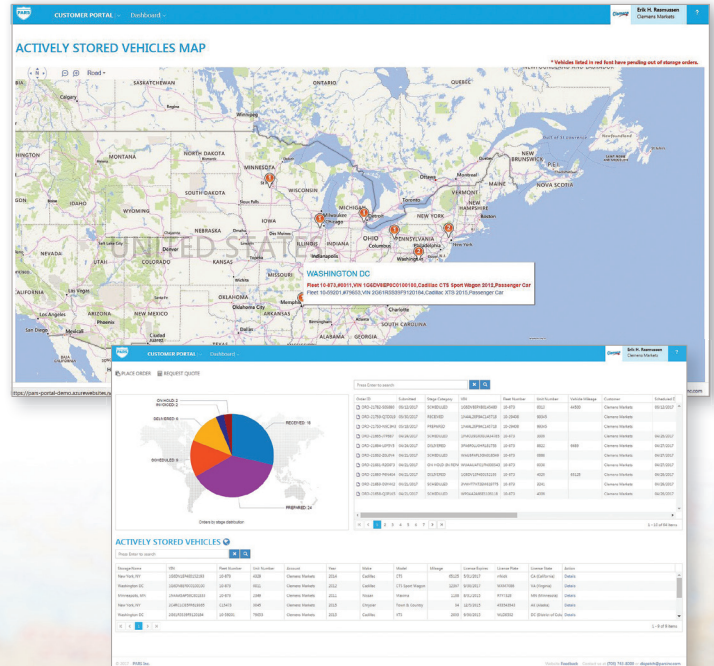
PARS CUSTOMER PORTAL Dashboard

Erik H. Rasmussen
Clemens Markets

ACTIVELY STORED VEHICLES MAP

* Vehicles listed in red font have pending out of storage orders.

Road

SASKATCHEWAN
MANITOBA
Calgary
NORTH DAKOTA
MINNESOTA
MONTANA
SOUTH DAKOTA
WYOMING
IDAHO
IOWA
NEBRASKA
NEVADA
UTAH
UNITED STATES
Denver
COLORADO
KANSAS
ILLINOIS
INDIANA
OHIO
Milwaukee
Chicago
Columbus
Toronto
NEW YORK
PENNSYLVANIA
New York
Washington
VERMONT
NEW BRUNSWICK
CALIFORNIA
Los Angeles
San Diego
ARIZONA
NEW MEXICO
OKLAHOMA
ARKANSAS
Memphis
SOUTH CAROLINA
MISSOURI

WASHINGTON DC
Fleet 10-873,#6011,VIN 1G6DV8EP0C0100100,Cadillac CTS Sport Wagon 2012,Passenger Car
Fleet 10-09201,#T8605,VIN 2G61R5S39F9120184,Cadillac XTS 2015,Passenger Car

https://pars-portal-demo.azurewebsites.n

PARS CUSTOMER PORTAL Dashboard

Erik H. Rasmussen
Clemens Markets

PLACE ORDER   REQUEST QUOTE

ON HOLD: 2
IN-ISSUED: 2
ISSUED: 4
RECEIVED: 19
SCHEDULED: 8
PREPARED: 24

Orders by stage distribution

Press Enter to search

1 2 3 4 5 6 7 8 9

1 - 10 of 66 items

ACTIVELY STORED VEHICLES

Press Enter to search

| Storage Name | VIN | Fleet Number | Unit Number | Account | Year | Make | Model | Mileage | License Expires | License Plate | License State | Action |
|---|---|---|---|---|---|---|---|---|---|---|---|---|
| New York, NY | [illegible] | 10-873 | 4506 | Clemens Markets | 2014 | Cadillac | CTS | 35125 | 5/31/2017 | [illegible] | CA (California) | Details |
| Washington DC | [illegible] | 10-873 | 6011 | Clemens Markets | 2012 | Cadillac | CTS Sport Wagon | 22047 | 8/30/2017 | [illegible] | VA (Virginia) | Details |
| Minneapolis, MN | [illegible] | 10-873 | 1948 | Clemens Markets | 2011 | Nissan | Maxima | 34 | 8/31/2015 | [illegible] | MN (Minnesota) | Details |
| New York, NY | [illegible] | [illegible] | 1848 | Clemens Markets | 2015 | Chrysler | Town & Country | 34 | 12/5/2015 | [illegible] | AL (Alabama) | Details |
| Washington DC | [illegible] | 10-09201 | T8605 | Clemens Markets | 2015 | Cadillac | XTS | 2659 | 8/30/2015 | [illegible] | DC (District of Columbia) | Details |

1 - 5 of 5 items

© 2017 PARS Inc.